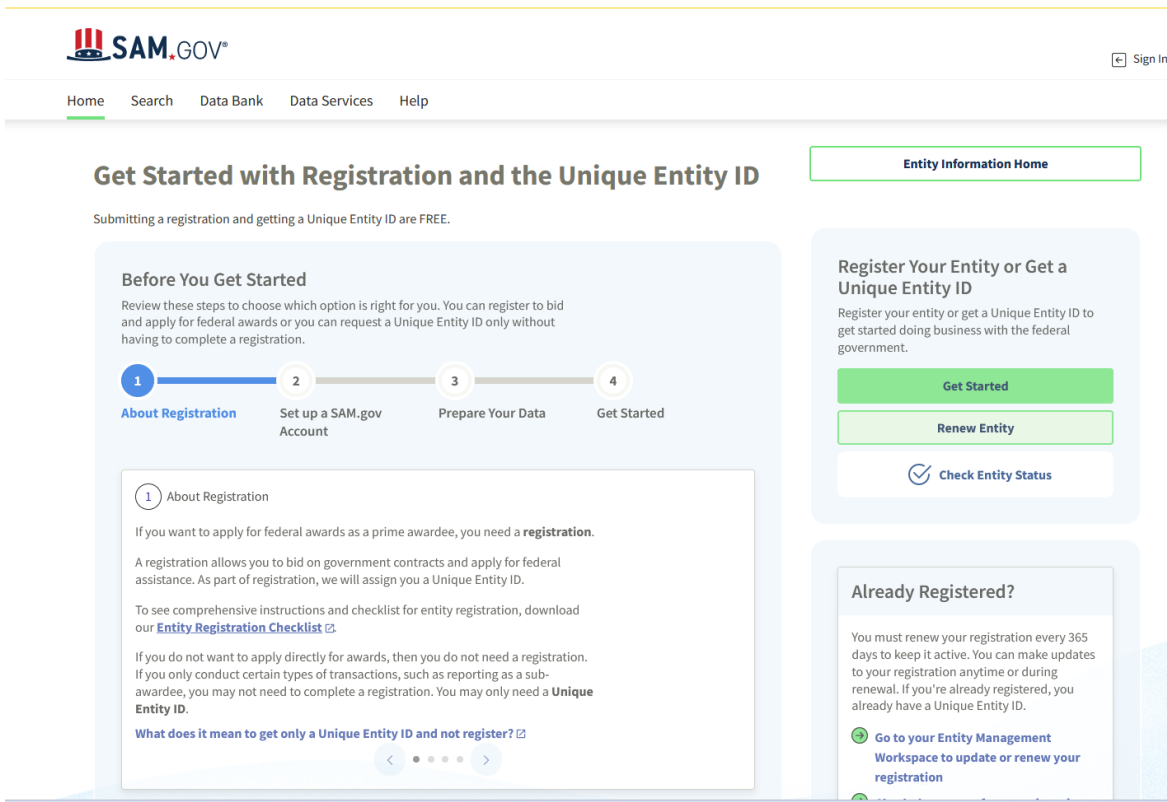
SAM.GOV®

Sign In

Home Search Data Bank Data Services Help

Get Started with Registration and the Unique Entity ID

Submitting a registration and getting a Unique Entity ID are FREE.

Entity Information Home

Before You Get Started

Review these steps to choose which option is right for you. You can register to bid and apply for federal awards or you can request a Unique Entity ID only without having to complete a registration.

1 About Registration
2 Set up a SAM.gov Account
3 Prepare Your Data
4 Get Started

1 About Registration

If you want to apply for federal awards as a prime awardee, you need a **registration**.

A registration allows you to bid on government contracts and apply for federal assistance. As part of registration, we will assign you a Unique Entity ID.

To see comprehensive instructions and checklist for entity registration, download our Entity Registration Checklist.

If you do not want to apply directly for awards, then you do not need a registration. If you only conduct certain types of transactions, such as reporting as a sub-awardee, you may not need to complete a registration. You may only need a **Unique Entity ID**.

What does it mean to get only a Unique Entity ID and not register?

Register Your Entity or Get a Unique Entity ID

Register your entity or get a Unique Entity ID to get started doing business with the federal government.

Get Started

Renew Entity

Check Entity Status

Already Registered?

You must renew your registration every 365 days to keep it active. You can make updates to your registration anytime or during renewal. If you're already registered, you already have a Unique Entity ID.

Go to your Entity Management Workspace to update or renew your registration

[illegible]